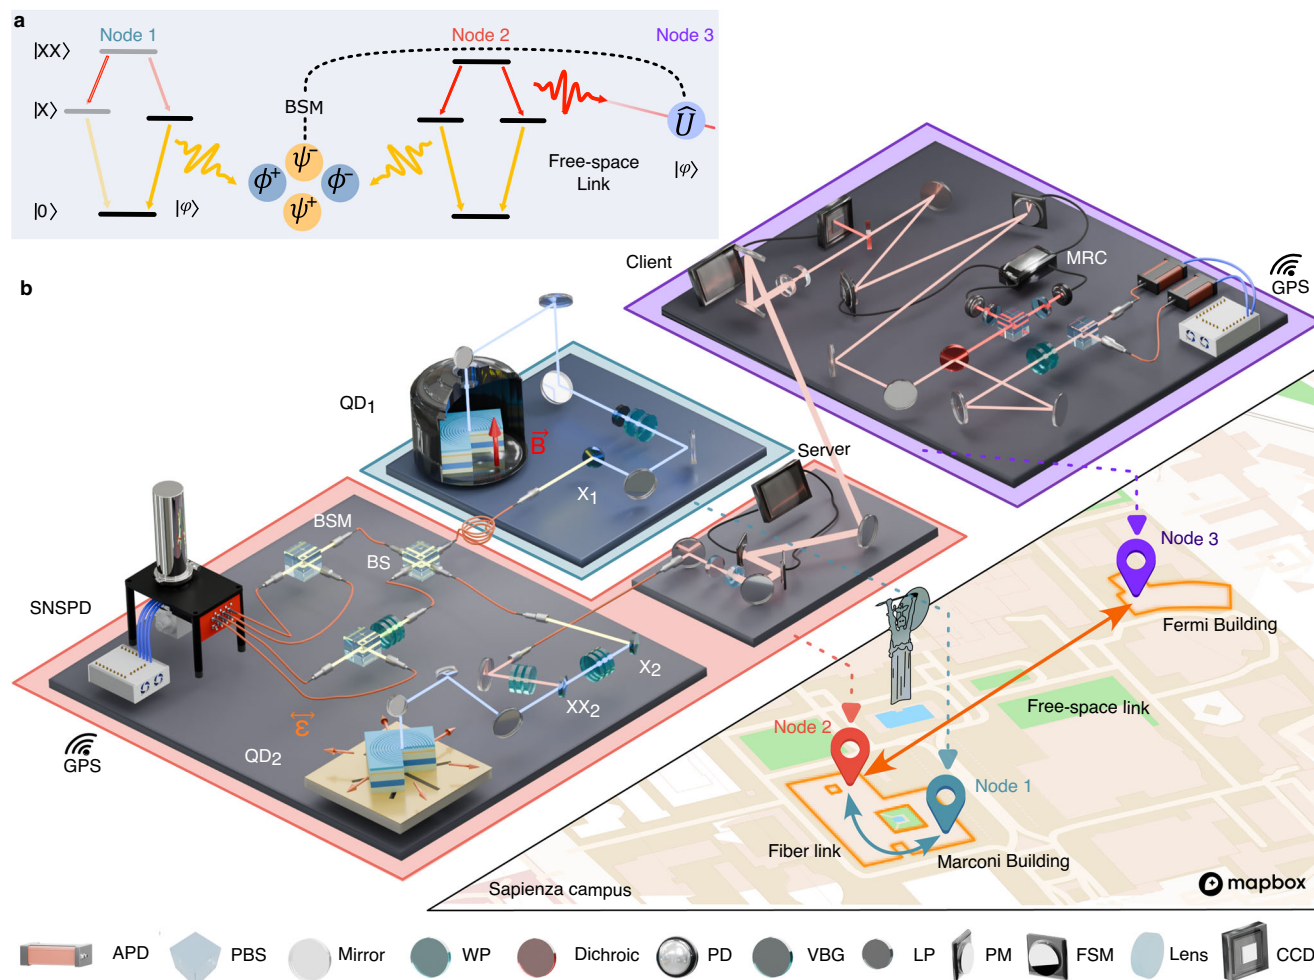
a

Node 1

|XX⟩

|X⟩

|0⟩

|$\varphi$⟩

BSM

$\psi^-$

$\phi^+$

$\phi^-$

$\psi^+$

Node 2

Node 3

$\hat{U}$

Free-space Link

|$\varphi$⟩

b

Client

MRC

GPS

QD$_1$

$\vec{B}$

X$_1$

Server

SNSPD

BSM

BS

X$_2$

XX$_2$

$\vec{\varepsilon}$

QD$_2$

GPS

Node 3

Fermi Building

Free-space link

Node 2

Node 1

Fiber link

Marconi Building

Sapienza campus

mapbox

APD PBS Mirror WP Dichroic PD VBG LP PM FSM Lens CCD